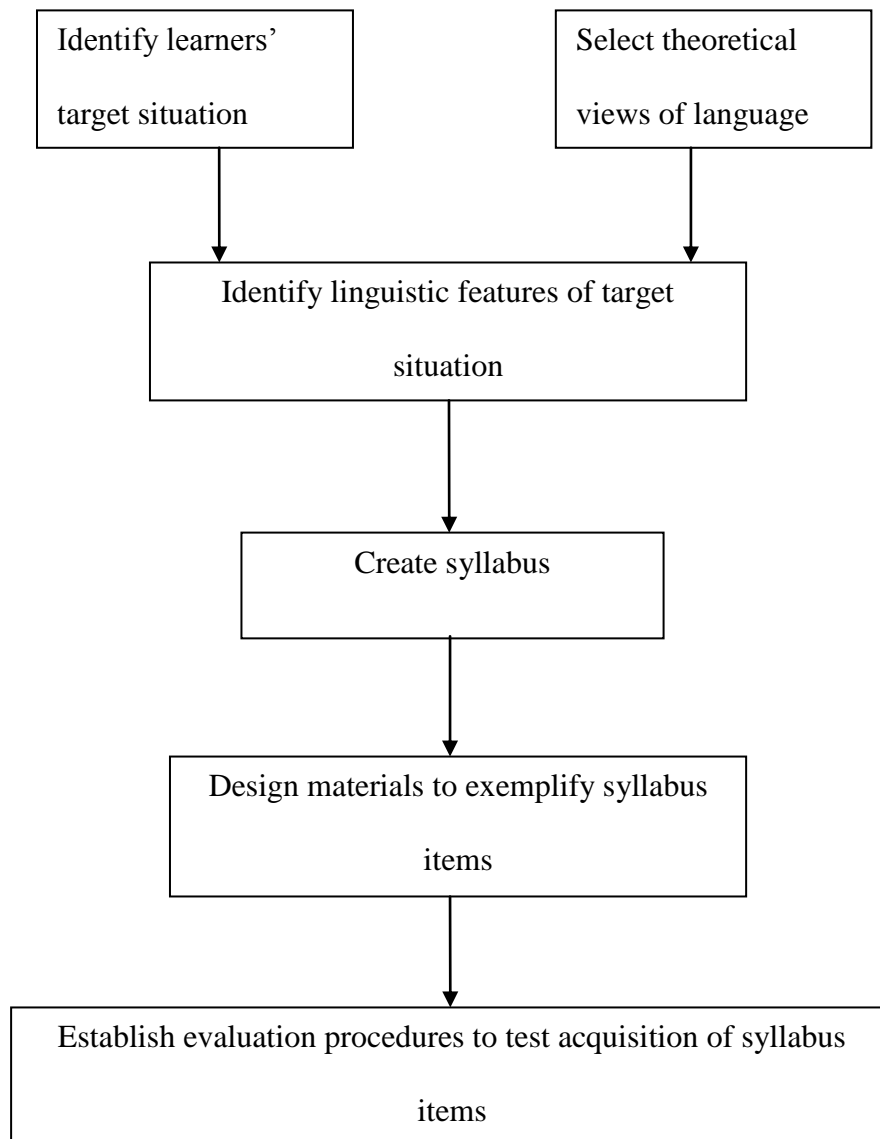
Identify learners' target situation

Select theoretical views of language

Identify linguistic features of target situation

Create syllabus

Design materials to exemplify syllabus items

Establish evaluation procedures to test acquisition of syllabus items